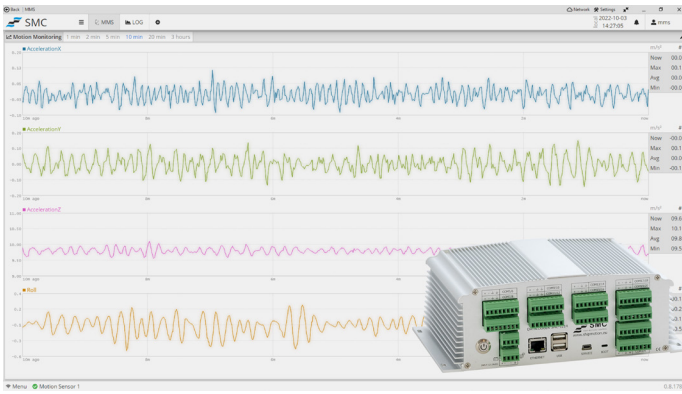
Back MMS

Network Settings

SMC

MMS LOG

2022-10-03 14:27:05

mms

Motion Monitoring 1 min 2 min 5 min 10 min 20 min 3 hours

AccelerationX

m/s²

Now -00.0
Max 00.1
Avg 00.0
Min -00.0

AccelerationY

m/s²

Now -00.0
Max 00.1
Avg 00.0
Min -00.1

AccelerationZ

m/s²

Now 09.6
Max 10.1
Avg 09.8
Min 09.5

Roll

-00.1
-00.2
-00.1
-3.5

SMC

Menu Motion Sensor 1

0.8.178